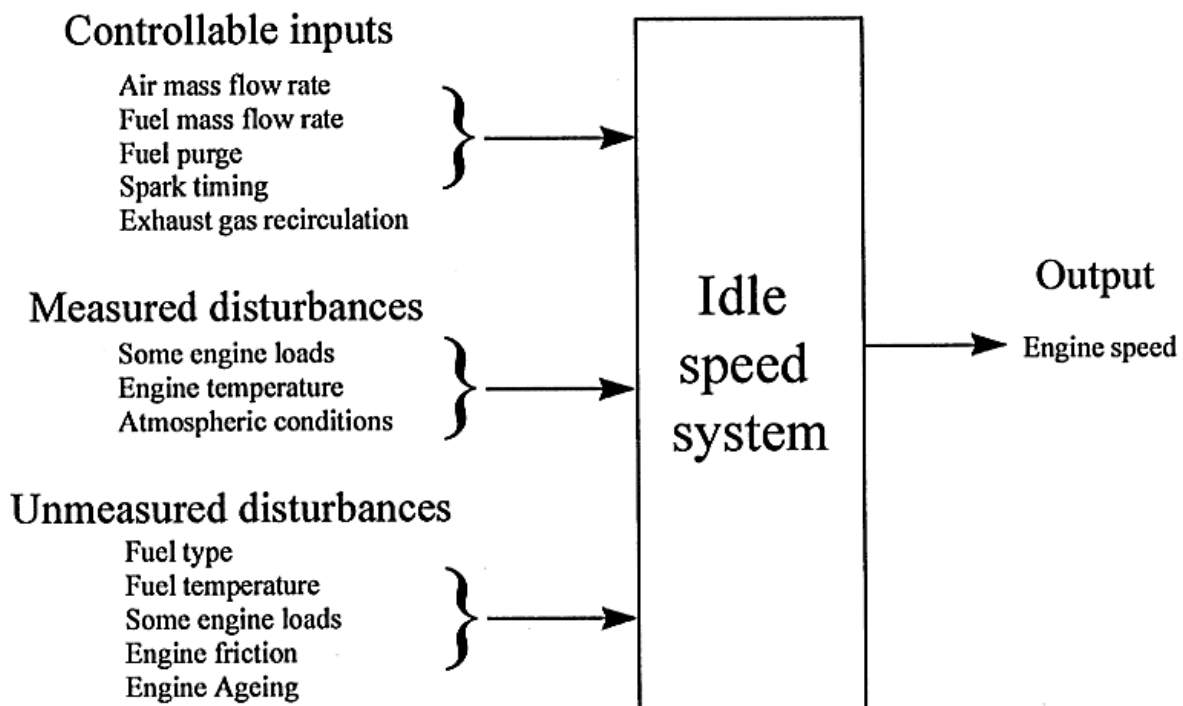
Controllable inputs
Air mass flow rate
Fuel mass flow rate
Fuel purge
Spark timing
Exhaust gas recirculation

Measured disturbances
Some engine loads
Engine temperature
Atmospheric conditions

Unmeasured disturbances
Fuel type
Fuel temperature
Some engine loads
Engine friction
Engine Ageing

Idle speed system

Output
Engine speed